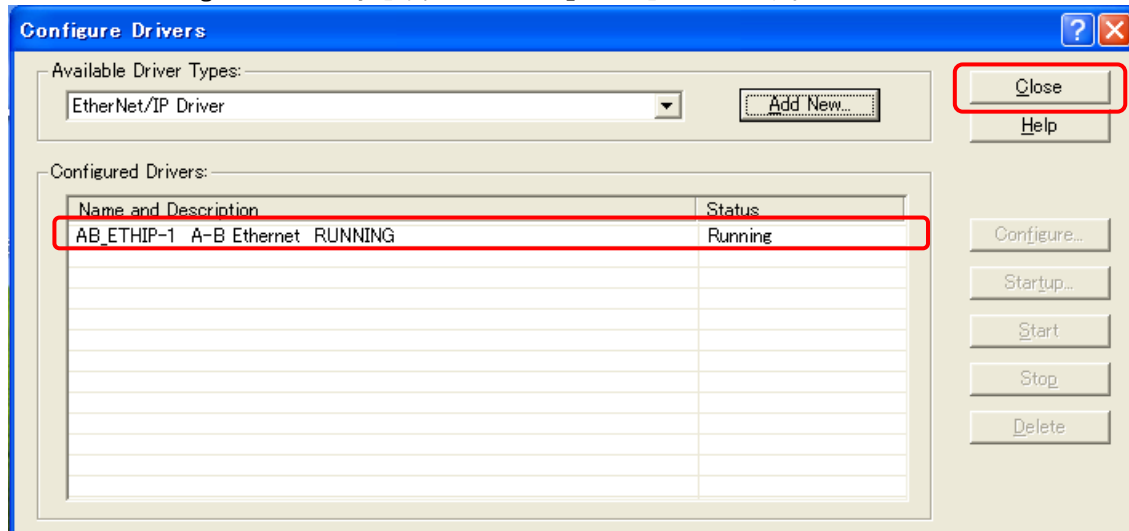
Configure Drivers

Available Driver Types:

EtherNet/IP Driver

Add New...

Close

Help

Configured Drivers:

| Name and Description | Status |
|---|---|
| AB_ETHIP-1 A-B Ethernet RUNNING | Running |

Configure...

Startup...

Start

Stop

Delete